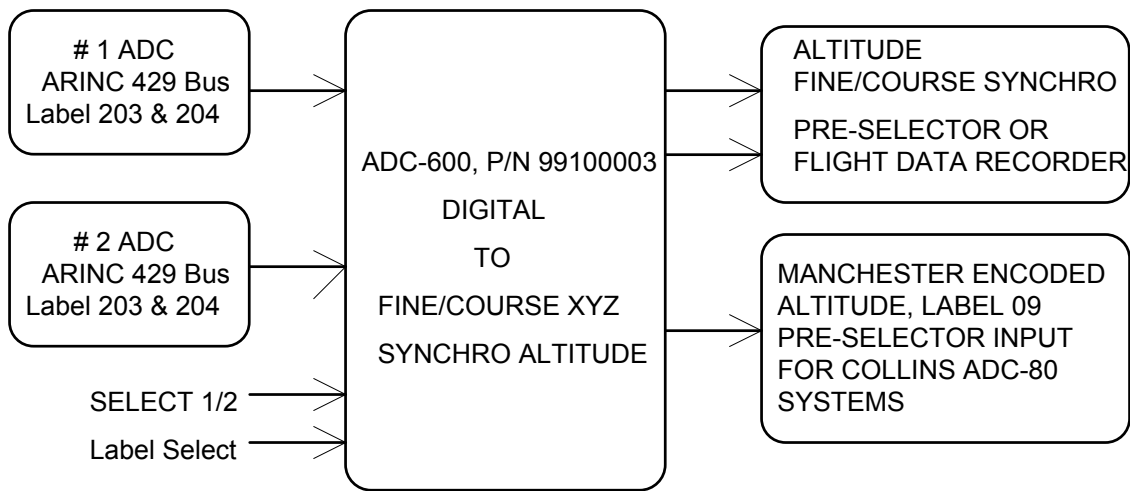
# 1 ADC
ARINC 429 Bus
Label 203 & 204

# 2 ADC
ARINC 429 Bus
Label 203 & 204

SELECT 1/2

Label Select

ADC-600, P/N 99100003
DIGITAL
TO
FINE/COURSE XYZ
SYNCHRO ALTITUDE

ALTITUDE
FINE/COURSE SYNCHRO
PRE-SELECTOR OR
FLIGHT DATA RECORDER

MANCHESTER ENCODED
ALTITUDE, LABEL 09
PRE-SELECTOR INPUT
FOR COLLINS ADC-80
SYSTEMS